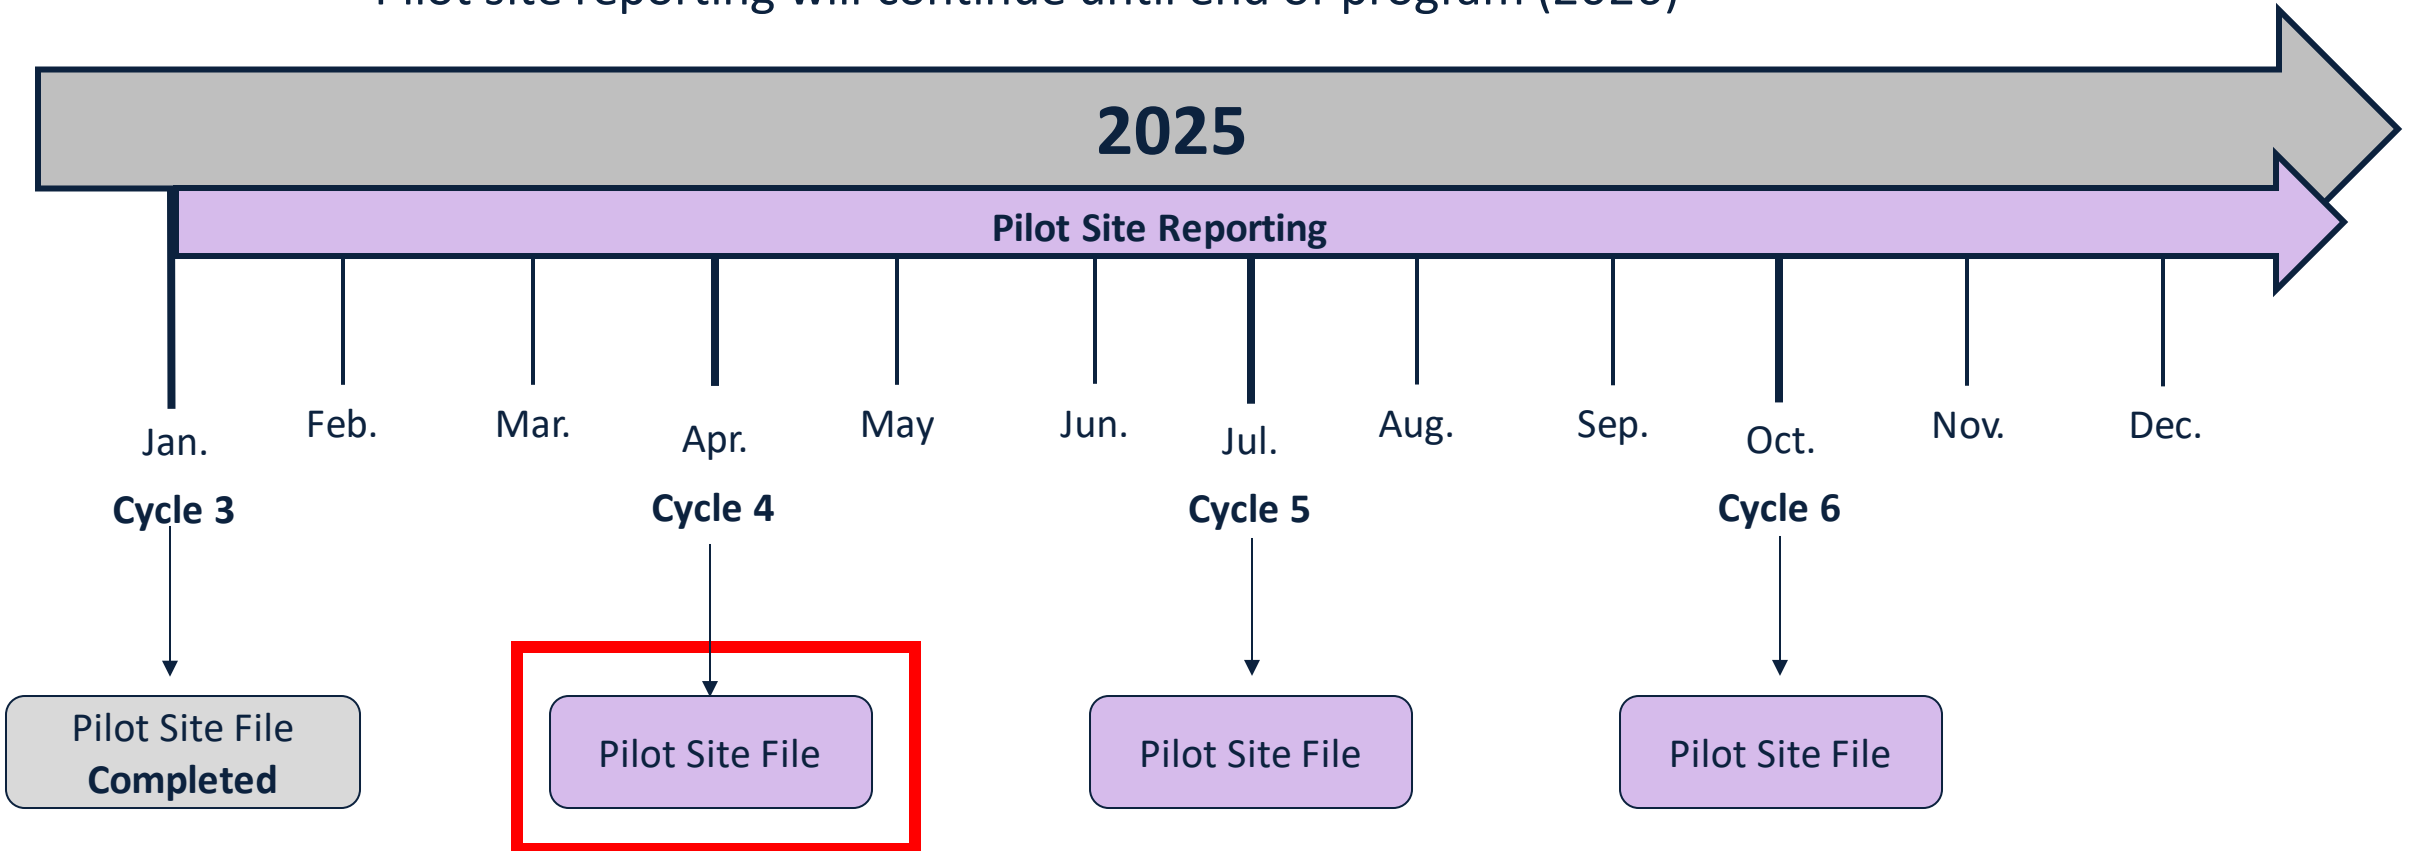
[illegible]

2025

Pilot Site Reporting

Jan. Feb. Mar. Apr. May Jun. Jul. Aug. Sep. Oct. Nov. Dec.

Cycle 3

Cycle 4

Cycle 5

Cycle 6

Pilot Site File
Completed

Pilot Site File

Pilot Site File

Pilot Site File